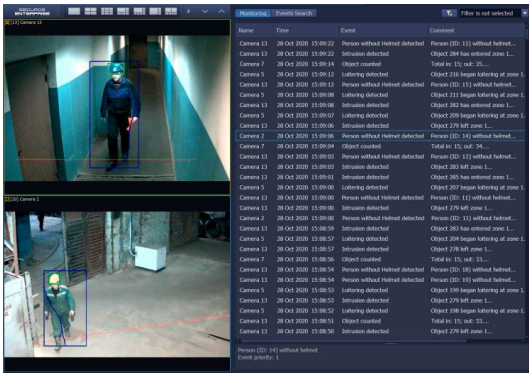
SECUROS ENTERPRISE

[13] Camera 13

[20] Camera 2

Monitoring Events Search

Filter is not selected

| Name | Time | Event | Comment |
|---|---|---|---|
| Camera 13 | 28 Oct 2020 15:09:22 | Person without Helmet detected | Person (ID: 11) without helmet... |
| Camera 13 | 28 Oct 2020 15:09:22 | Intrusion detected | Object 284 has entered zone 1... |
| Camera 7 | 28 Oct 2020 15:09:14 | Object counted | Total in: 15; out: 35.... |
| Camera 5 | 28 Oct 2020 15:09:12 | Loitering detected | Object 216 began loitering at zone 1... |
| Camera 13 | 28 Oct 2020 15:09:12 | Person without Helmet detected | Person (ID: 15) without helmet... |
| Camera 5 | 28 Oct 2020 15:09:08 | Loitering detected | Object 211 began loitering at zone 1... |
| Camera 13 | 28 Oct 2020 15:09:08 | Intrusion detected | Object 282 has entered zone 1... |
| Camera 5 | 28 Oct 2020 15:09:07 | Loitering detected | Object 209 began loitering at zone 1... |
| Camera 13 | 28 Oct 2020 15:09:06 | Intrusion detected | Object 279 left zone 1... |
| Camera 2 | 28 Oct 2020 15:09:06 | Person without Helmet detected | Person (ID: 14) without helmet... |
| Camera 7 | 28 Oct 2020 15:09:04 | Object counted | Total in: 15; out: 34.... |
| Camera 13 | 28 Oct 2020 15:09:03 | Person without Helmet detected | Person (ID: 13) without helmet... |
| Camera 13 | 28 Oct 2020 15:09:03 | Intrusion detected | Object 283 left zone 1... |
| Camera 13 | 28 Oct 2020 15:09:01 | Intrusion detected | Object 265 has entered zone 1... |
| Camera 5 | 28 Oct 2020 15:09:00 | Loitering detected | Object 207 began loitering at zone 1... |
| Camera 13 | 28 Oct 2020 15:09:00 | Person without Helmet detected | Person (ID: 11) without helmet... |
| Camera 13 | 28 Oct 2020 15:09:00 | Intrusion detected | Object 279 left zone 1... |
| Camera 2 | 28 Oct 2020 15:09:00 | Person without Helmet detected | Person (ID: 11) without helmet... |
| Camera 13 | 28 Oct 2020 15:08:59 | Intrusion detected | Object 283 has entered zone 1... |
| Camera 5 | 28 Oct 2020 15:08:57 | Loitering detected | Object 204 began loitering at zone 1... |
| Camera 13 | 28 Oct 2020 15:08:57 | Intrusion detected | Object 278 left zone 1... |
| Camera 7 | 28 Oct 2020 15:08:56 | Object counted | Total in: 15; out: 33.... |
| Camera 13 | 28 Oct 2020 15:08:54 | Person without Helmet detected | Person (ID: 18) without helmet... |
| Camera 13 | 28 Oct 2020 15:08:54 | Person without Helmet detected | Person (ID: 19) without helmet... |
| Camera 5 | 28 Oct 2020 15:08:53 | Loitering detected | Object 199 began loitering at zone 1... |
| Camera 13 | 28 Oct 2020 15:08:53 | Intrusion detected | Object 279 has entered zone 1... |
| Camera 5 | 28 Oct 2020 15:08:52 | Loitering detected | Object 198 began loitering at zone 1... |
| Camera 7 | 28 Oct 2020 15:08:51 | Object counted | Total in: 15; out: 33.... |
| Camera 13 | 28 Oct 2020 15:08:50 | Intrusion detected | Object 279 left zone 1... |

Person (ID: 14) without helmet
Event priority: 1